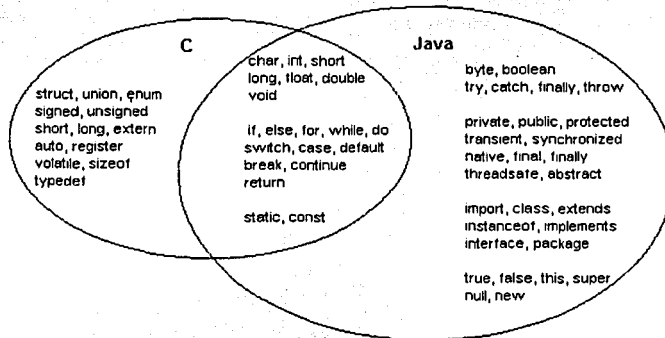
C

struct, union, enum
signed, unsigned
short, long, extern
auto, register
volatile, sizeof
typedef

char, int, short
long, float, double
void

if, else, for, while, do
switch, case, default
break, continue
return

static, const

Java

byte, boolean
try, catch, finally, throw

private, public, protected
transient, synchronized
native, final, finally
threadsafe, abstract

import, class, extends
instanceof, implements
interface, package

true, false, this, super
null, new